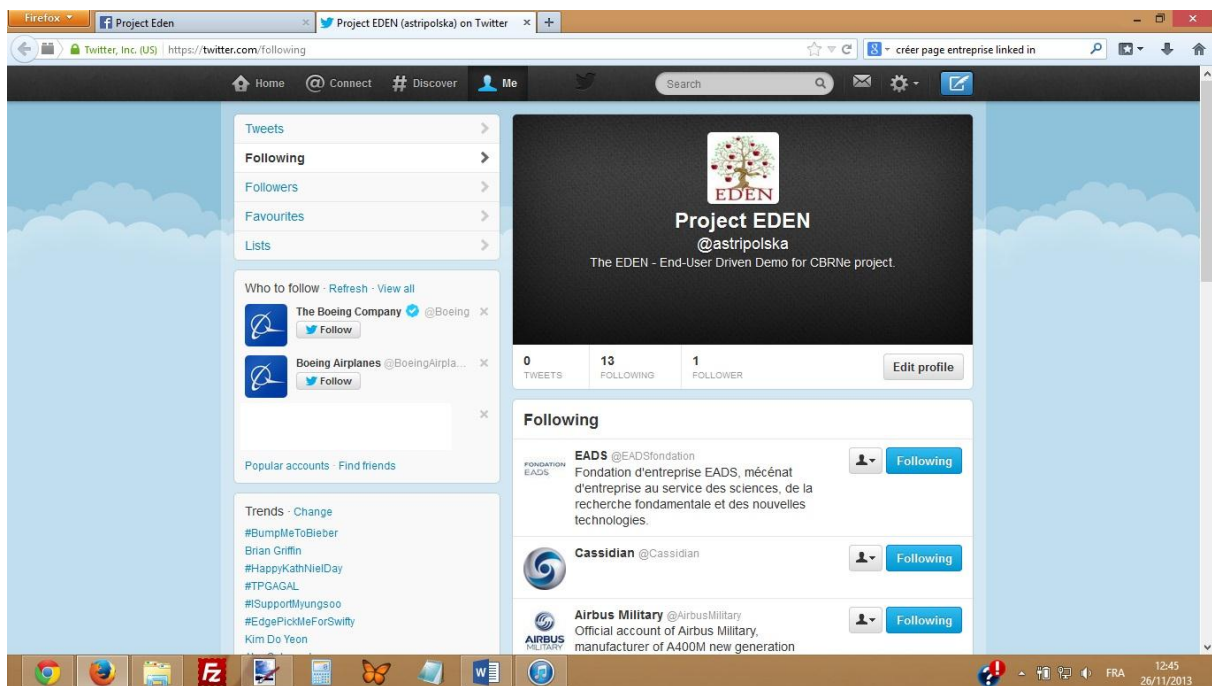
Firefox
Project Eden
Project EDEN (astripolska) on Twitter
Twitter, Inc. (US) https://twitter.com/following
créer page entreprise linked in

Home
Connect
Discover
Me
Search

Tweets
Following
Followers
Favourites
Lists

Who to follow · Refresh · View all
The Boeing Company @Boeing
Follow
Boeing Airplanes @BoeingAirpla...
Follow

Popular accounts · Find friends

Trends · Change
#BumpMeToBieber
Brian Griffin
#HappyKathNielDay
#TPGAGAL
#ISupportMyungsoo
#EdgePickMeForSwifty
Kim Do Yeon
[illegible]

EDEN
Project EDEN
@astripolska
The EDEN - End-User Driven Demo for CBRNe project.

0 TWEETS
13 FOLLOWING
1 FOLLOWER
Edit profile

Following

FONDATION EADS
EADS @EADSfondation
Fondation d'entreprise EADS, mécénat d'entreprise au service des sciences, de la recherche fondamentale et des nouvelles technologies.
Following

Cassidian @Cassidian
Following

AIRBUS MILITARY
Airbus Military @AirbusMilitary
Official account of Airbus Military, manufacturer of A400M new generation
Following

FRA
12:45
26/11/2013